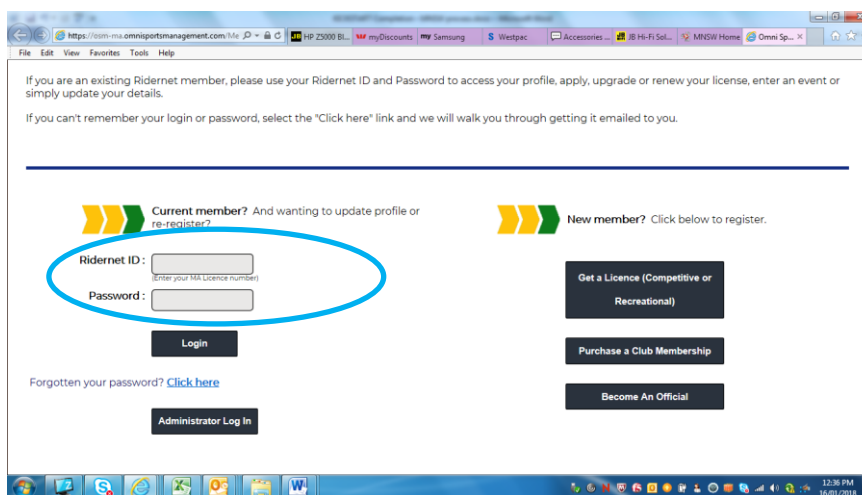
https://om-ma.omnisportsmanagement.com/Me HP Z5000 Bl... myDiscounts Samsung Westpac Accessories ... JB Hi-Fi Sol... MNSW Home Omni Sp...

File Edit View Favorites Tools Help

If you are an existing Ridernet member, please use your Ridernet ID and Password to access your profile, apply, upgrade or renew your license, enter an event or simply update your details.

If you can't remember your login or password, select the "Click here" link and we will walk you through getting it emailed to you.

Current member? And wanting to update profile or re-register?

Ridernet ID :
(Enter your MA Licence number)

Password :

Login

Forgotten your password? Click here

Administrator Log In

New member? Click below to register.

Get a Licence (Competitive or Recreational)

Purchase a Club Membership

Become An Official

12:36 PM
16/01/2018